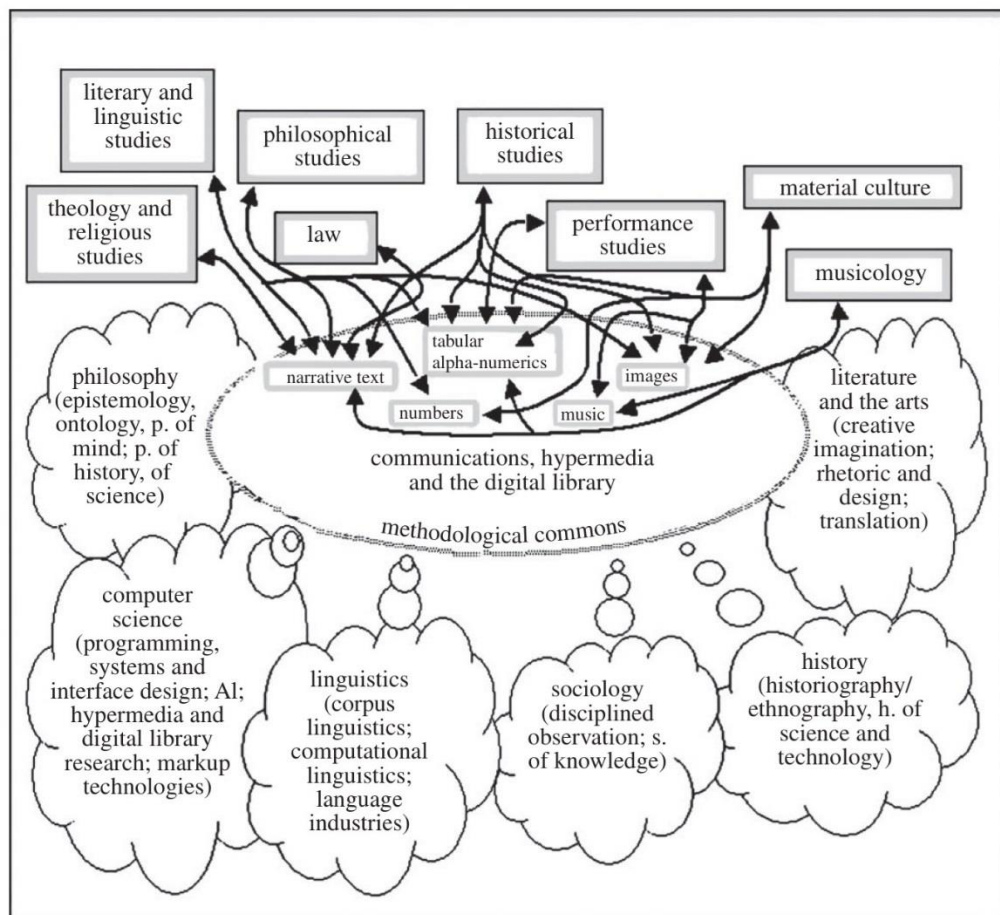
literary and linguistic studies

philosophical studies

historical studies

material culture

theology and religious studies

law

performance studies

musicology

tabular alpha-numerics

narrative text

images

numbers

music

philosophy (epistemology, ontology, p. of mind; p. of history, of science)

communications, hypermedia and the digital library

literature and the arts (creative imagination; rhetoric and design; translation)

methodological commons

computer science (programming, systems and interface design; AI; hypermedia and digital library research; markup technologies)

linguistics (corpus linguistics; computational linguistics; language industries)

sociology (disciplined observation; s. of knowledge)

history (historiography/ ethnography, h. of science and technology)